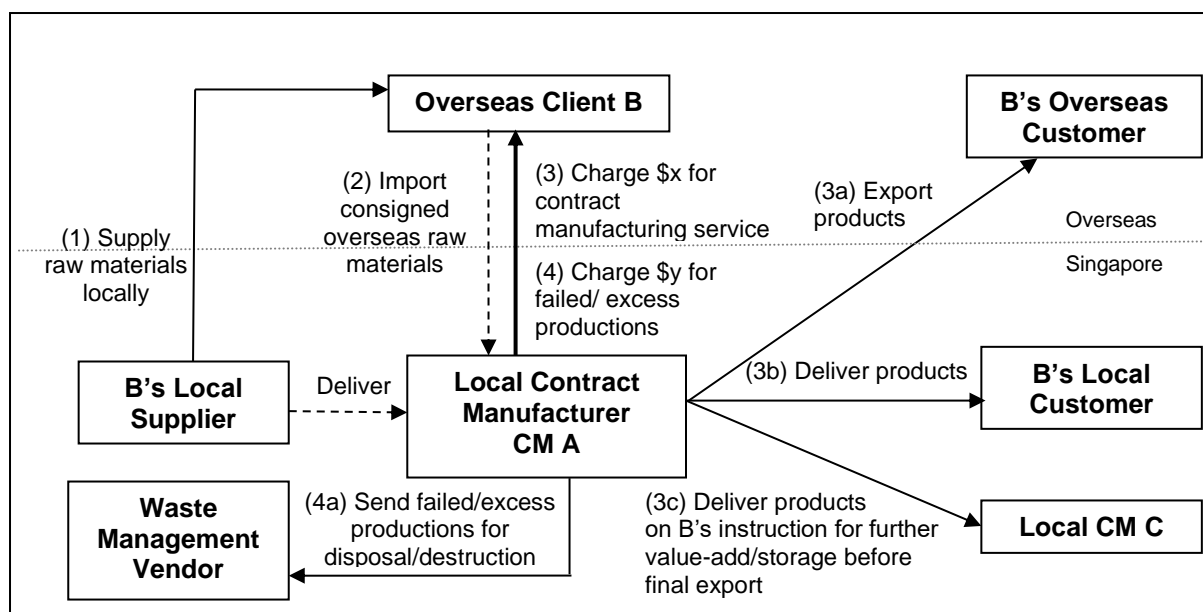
Overseas Client B

B's Overseas Customer

(1) Supply raw materials locally

(2) Import consigned overseas raw materials

(3) Charge $x for contract manufacturing service

(4) Charge $y for failed/ excess productions

(3a) Export products

Overseas

Singapore

B's Local Supplier

Deliver

Local Contract Manufacturer CM A

(3b) Deliver products

B's Local Customer

Waste Management Vendor

(4a) Send failed/excess productions for disposal/destruction

(3c) Deliver products on B's instruction for further value-add/storage before final export

Local CM C